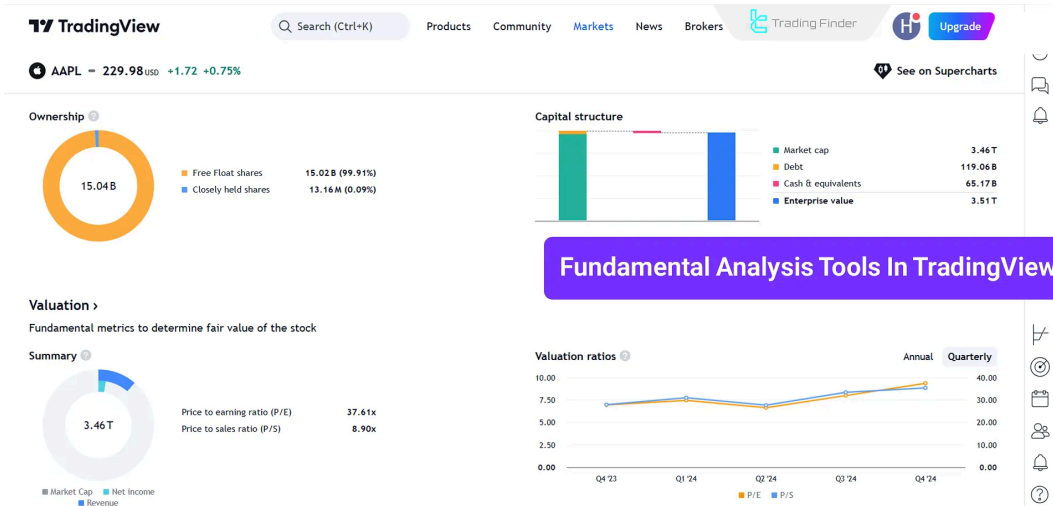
TradingView

Search (Ctrl+K)

Products Community Markets News Brokers

Trading Finder

Upgrade

AAPL • 229.98USD +1.72 +0.75%

See on Supercharts

Ownership

15.04 B

| | |
|---|---|
| Free Float shares | 15.02 B (99.91%) |
| Closely held shares | 13.16 M (0.09%) |

Capital structure

| | |
|---|---|
| Market cap | 3.46 T |
| Debt | 119.06 B |
| Cash & equivalents | 65.17 B |
| Enterprise value | 3.51 T |

Fundamental Analysis Tools In TradingView

Valuation ›

Fundamental metrics to determine fair value of the stock

Summary

3.46 T

| | |
|---|---|
| Price to earning ratio (P/E) | 37.61x |
| Price to sales ratio (P/S) | 8.90x |

Market Cap Net income Revenue

Valuation ratios

Annual Quarterly

10.00 7.50 5.00 2.50 0.00

40.00 30.00 20.00 10.00 0.00

Q4 '23 Q1 '24 Q2 '24 Q3 '24 Q4 '24

P/E P/S